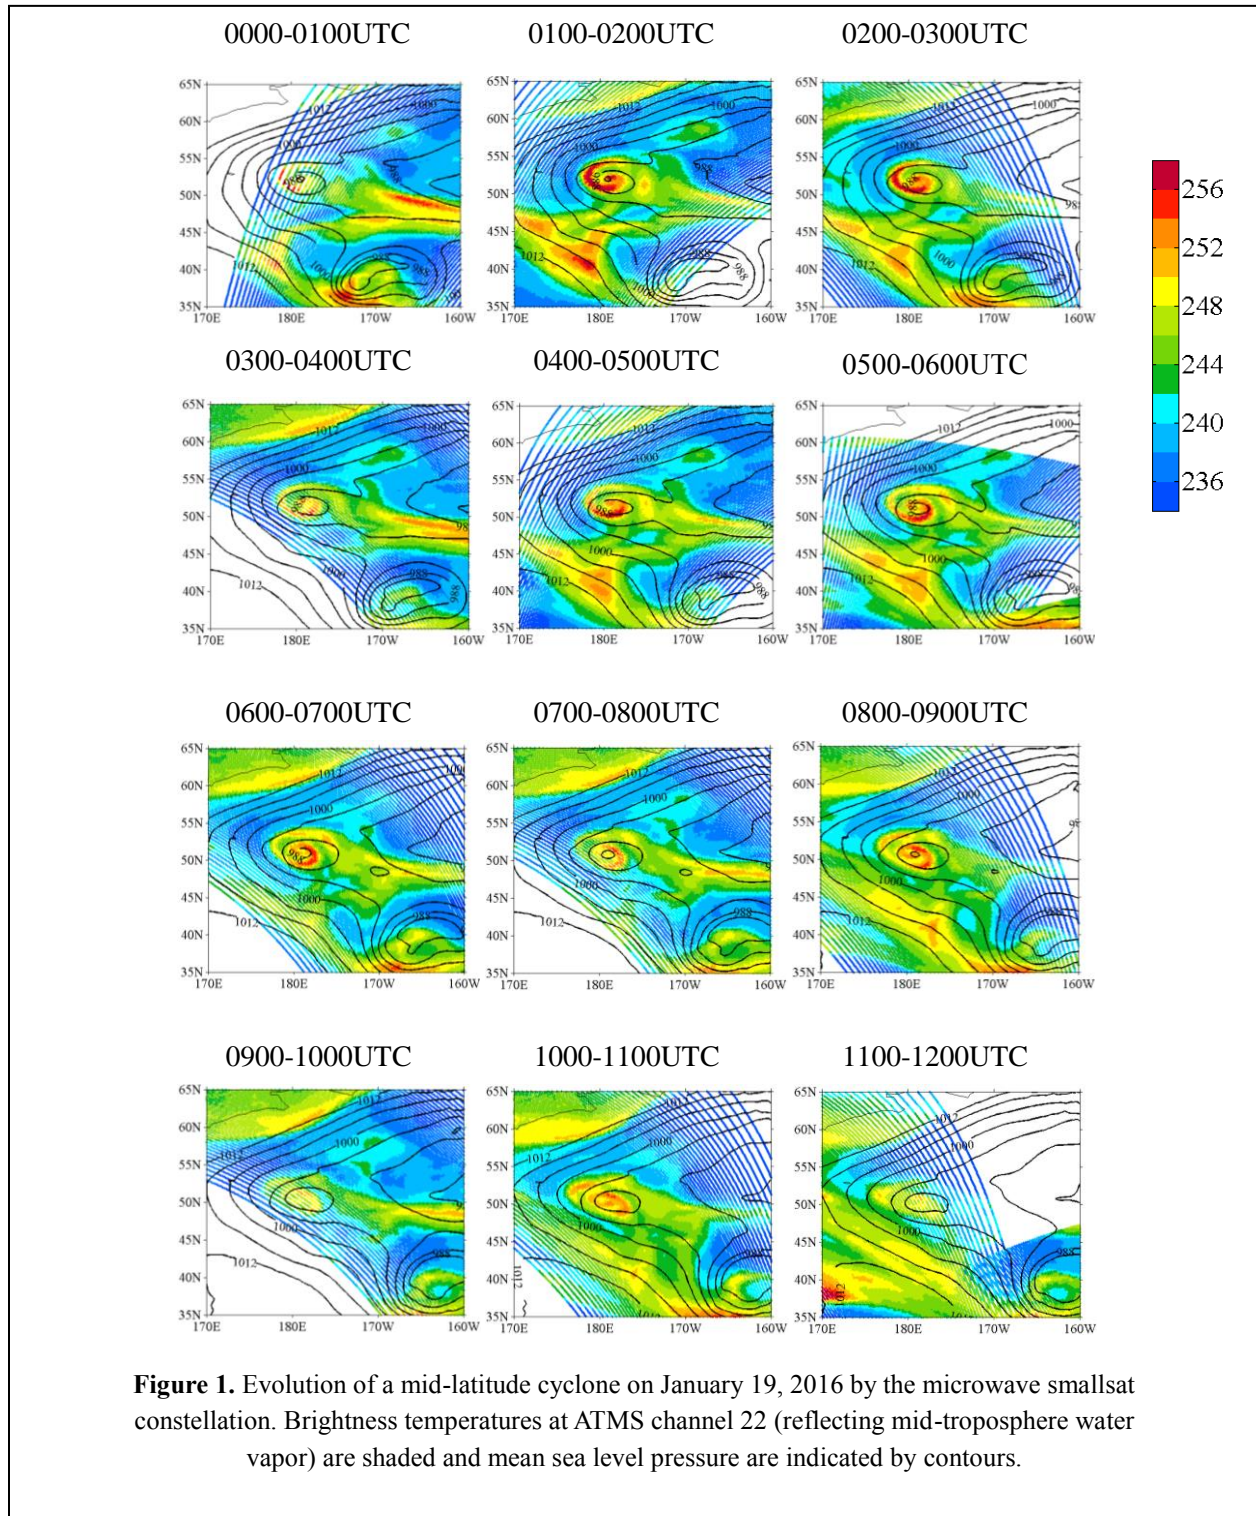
0000-0100UTC

65N 60N 55N 50N 45N 40N 35N
170E 180E 170W 160W
1012 1000 988 1000 988 1012 1000 988 988

0100-0200UTC

65N 60N 55N 50N 45N 40N 35N
170E 180E 170W 160W
1012 1000 1000 988 988 1012 988 988 1000

0200-0300UTC

65N 60N 55N 50N 45N 40N 35N
170E 180E 170W 160W
1012 1000 1000 988 98 1012 1000 988

256
252
248
244
240
236

0300-0400UTC

65N 60N 55N 50N 45N 40N 35N
170E 180E 170W 160W
1012 1000 1000 988 98 1012 1000 988 988

0400-0500UTC

65N 60N 55N 50N 45N 40N 35N
170E 180E 170W 160W
1012 1000 988 1000 1012 988 988

0500-0600UTC

65N 60N 55N 50N 45N 40N 35N
170E 180E 170W 160W
1012 1000 1000 98 1012 1000 988 98

0600-0700UTC

65N 60N 55N 50N 45N 40N 35N
170E 180E 170W 160W
1012 100 1000 988 1000 1012 988

0700-0800UTC

65N 60N 55N 50N 45N 40N 35N
170E 180E 170W 160W
1012 1000 1000 1012 988

0800-0900UTC

65N 60N 55N 50N 45N 40N 35N
170E 180E 170W 160W
1012 1000 98 1000 1012 988

0900-1000UTC

65N 60N 55N 50N 45N 40N 35N
170E 180E 170W 160W
1012 1000 1012 1000 1012 988

1000-1100UTC

65N 60N 55N 50N 45N 40N 35N
170E 180E 170W 160W
1012 1000 1012 1000 1012 988

1100-1200UTC

65N 60N 55N 50N 45N 40N 35N
170E 180E 170W 160W
1012 1000 1000 988 1012

**Figure 1.** Evolution of a mid-latitude cyclone on January 19, 2016 by the microwave smallsat constellation. Brightness temperatures at ATMS channel 22 (reflecting mid-troposphere water vapor) are shaded and mean sea level pressure are indicated by contours.